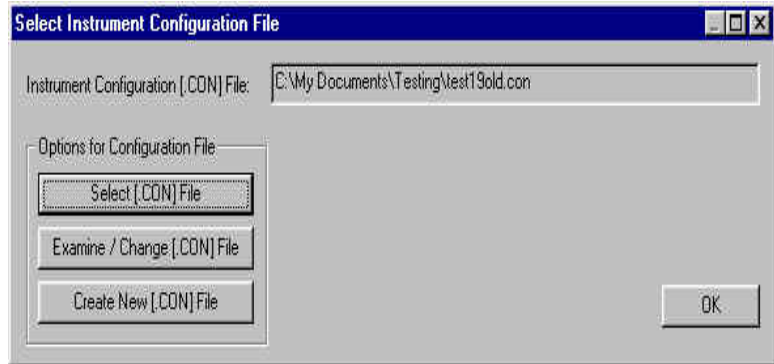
Select Instrument Configuration File

Instrument Configuration [.CON] File:

C:\My Documents\Testing\test19old.con

Options for Configuration File

Select [.CON] File

Examine / Change [.CON] File

Create New [.CON] File

OK